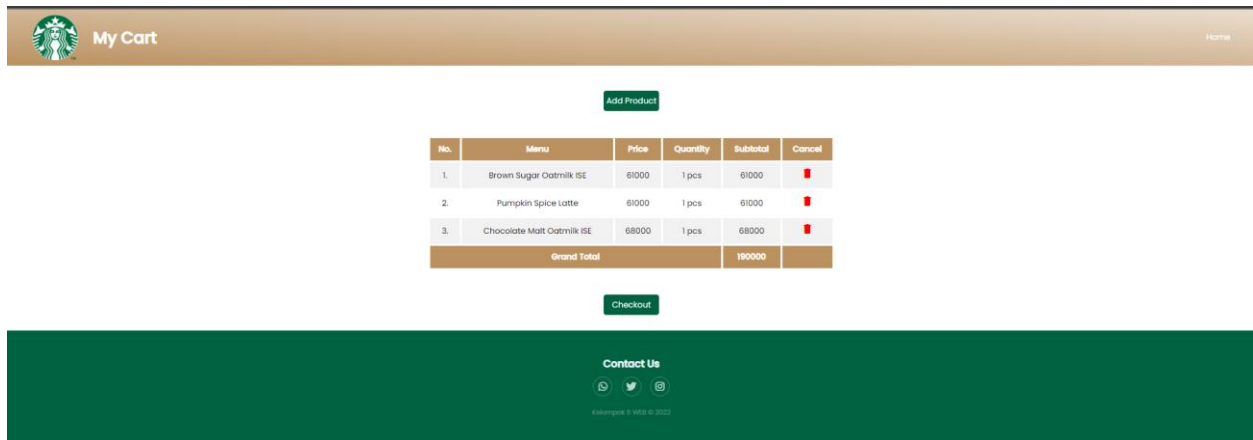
My Cart

Home

Add Product

| No. | Menu | Price | Quantity | Subtotal | Cancel |
|---|---|---|---|---|---|
| 1. | Brown Sugar Oatmilk ISE | 61000 | 1 pcs | 61000 | |
| 2. | Pumpkin Spice Latte | 61000 | 1 pcs | 61000 | |
| 3. | Chocolate Malt Oatmilk ISE | 68000 | 1 pcs | 68000 | |
| Grand Total | | | | 190000 | |

Checkout

Contact Us

Kelompok 8 WEB © 2022